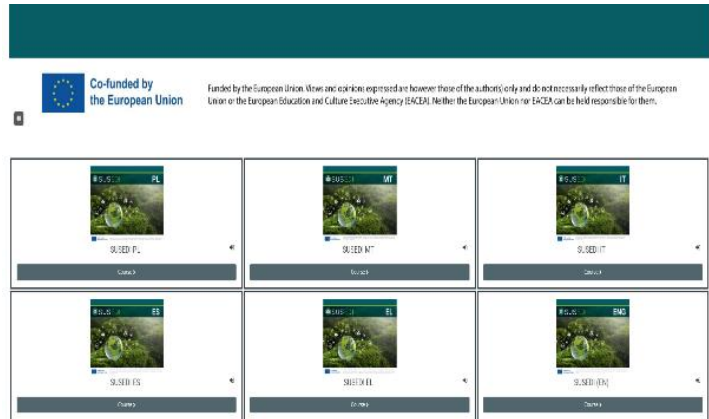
Co-funded by the European Union

Funded by the European Union. Views and opinions expressed are however those of the author(s) only and do not necessarily reflect those of the European Union or the European Education and Culture Executive Agency (EACEA). Neither the European Union nor EACEA can be held responsible for them.

SUSED PL
SUSED (PL)
Course

SUSED MT
SUSED (MT)
Course

SUSED IT
SUSED (IT)
Course

SUSED ES
SUSED (ES)
Course

SUSED EL
SUSED (EL)
Course

SUSED ENG
SUSED (EN)
Course